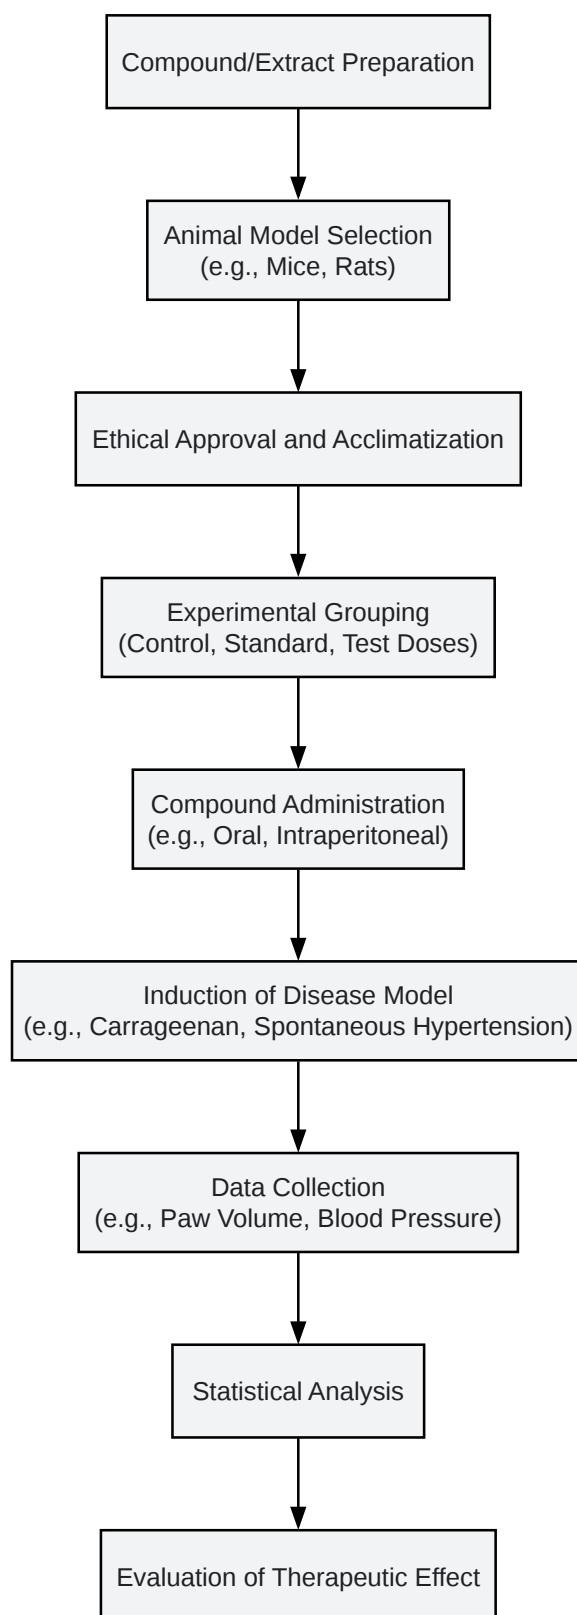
Compound/Extract Preparation

Animal Model Selection
(e.g., Mice, Rats)

Ethical Approval and Acclimatization

Experimental Grouping
(Control, Standard, Test Doses)

Compound Administration
(e.g., Oral, Intraperitoneal)

Induction of Disease Model
(e.g., Carrageenan, Spontaneous Hypertension)

Data Collection
(e.g., Paw Volume, Blood Pressure)

Statistical Analysis

Evaluation of Therapeutic Effect